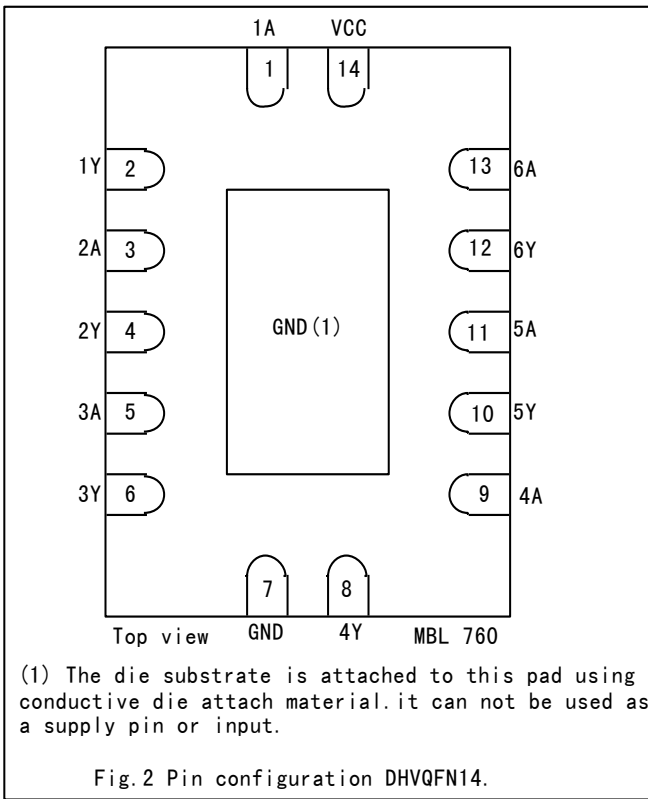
1A VCC

1 14

1Y 2

2A 3

2Y 4

3A 5

3Y 6

GND(1)

13 6A

12 6Y

11 5A

10 5Y

9 4A

7 8

Top view GND 4Y MBL 760

(1) The die substrate is attached to this pad using conductive die attach material.it can not be used as a supply pin or input.

Fig.2 Pin configuration DHVQFN14.